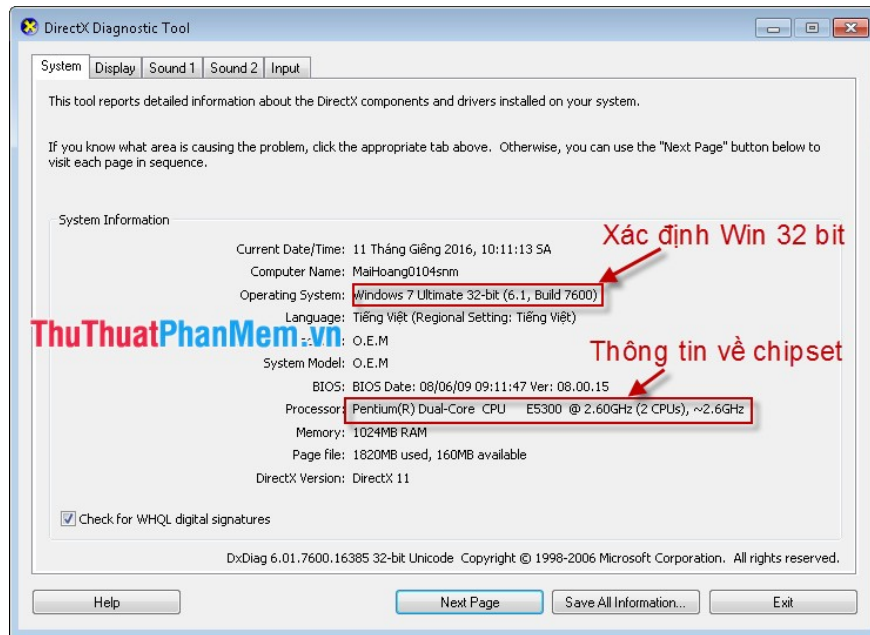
DirectX Diagnostic Tool

System | Display | Sound 1 | Sound 2 | Input

This tool reports detailed information about the DirectX components and drivers installed on your system.

If you know what area is causing the problem, click the appropriate tab above. Otherwise, you can use the "Next Page" button below to visit each page in sequence.

System Information

Xác định Win 32 bit

Current Date/Time: 11 Tháng Giêng 2016, 10:11:13 SA
Computer Name: MaiHoang0104snm
Operating System: Windows 7 Ultimate 32-bit (6.1, Build 7600)
Language: Tiếng Việt (Regional Setting: Tiếng Việt)

ThuThuatPhanMem.vn

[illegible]: O.E.M

Thông tin về chipset

System Model: O.E.M
BIOS: BIOS Date: 08/06/09 09:11:47 Ver: 08.00.15
Processor: Pentium(R) Dual-Core CPU E5300 @ 2.60GHz (2 CPUs), ~2.6GHz
Memory: 1024MB RAM
Page file: 1820MB used, 160MB available
DirectX Version: DirectX 11

Check for WHQL digital signatures

DxDiag 6.01.7600.16385 32-bit Unicode Copyright © 1998-2006 Microsoft Corporation. All rights reserved.

Help | Next Page | Save All Information... | Exit